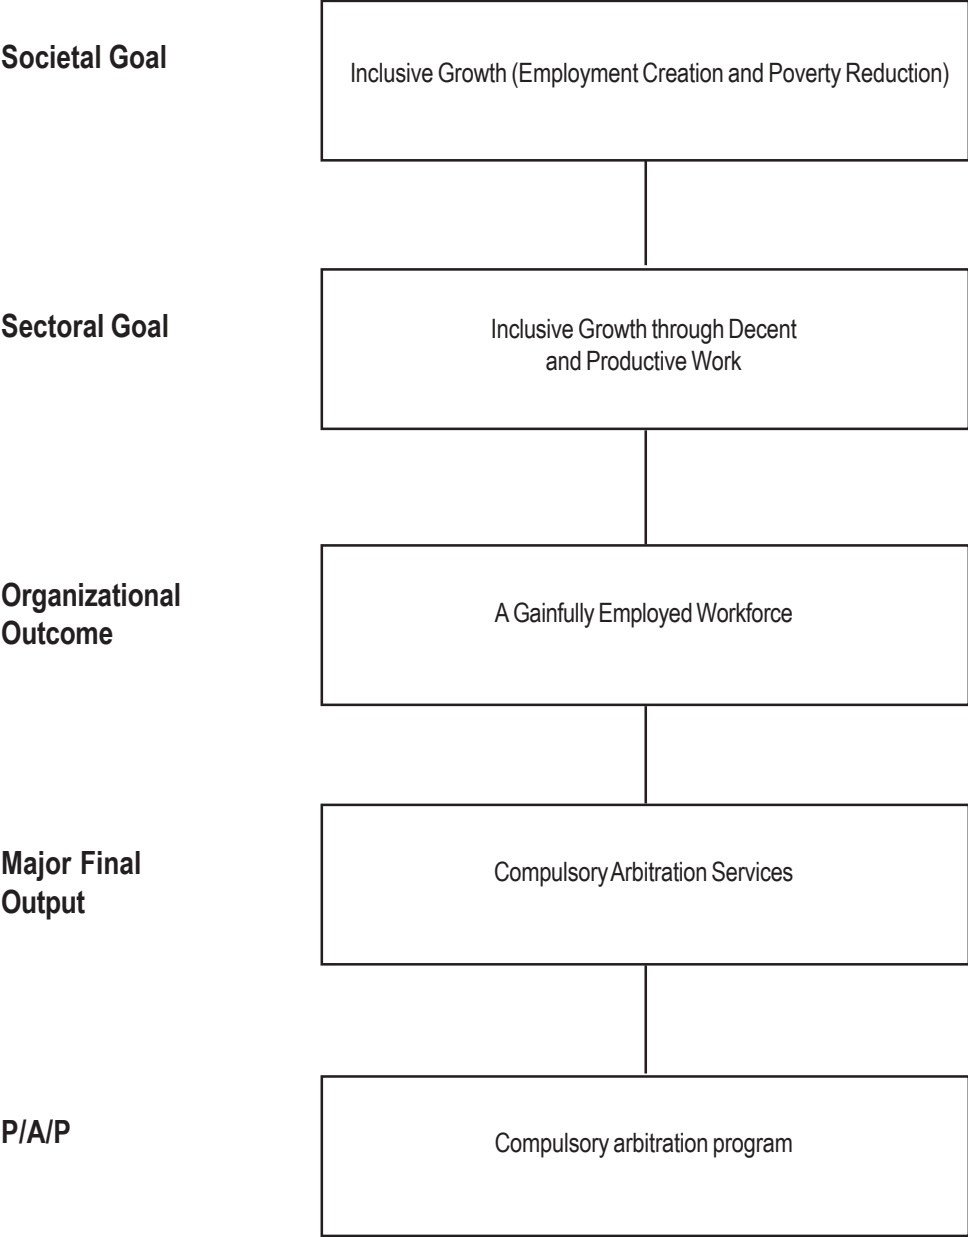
Societal Goal

Inclusive Growth (Employment Creation and Poverty Reduction)

Sectoral Goal

Inclusive Growth through Decent and Productive Work

Organizational Outcome

A Gainfully Employed Workforce

Major Final Output

Compulsory Arbitration Services

P/A/P

Compulsory arbitration program